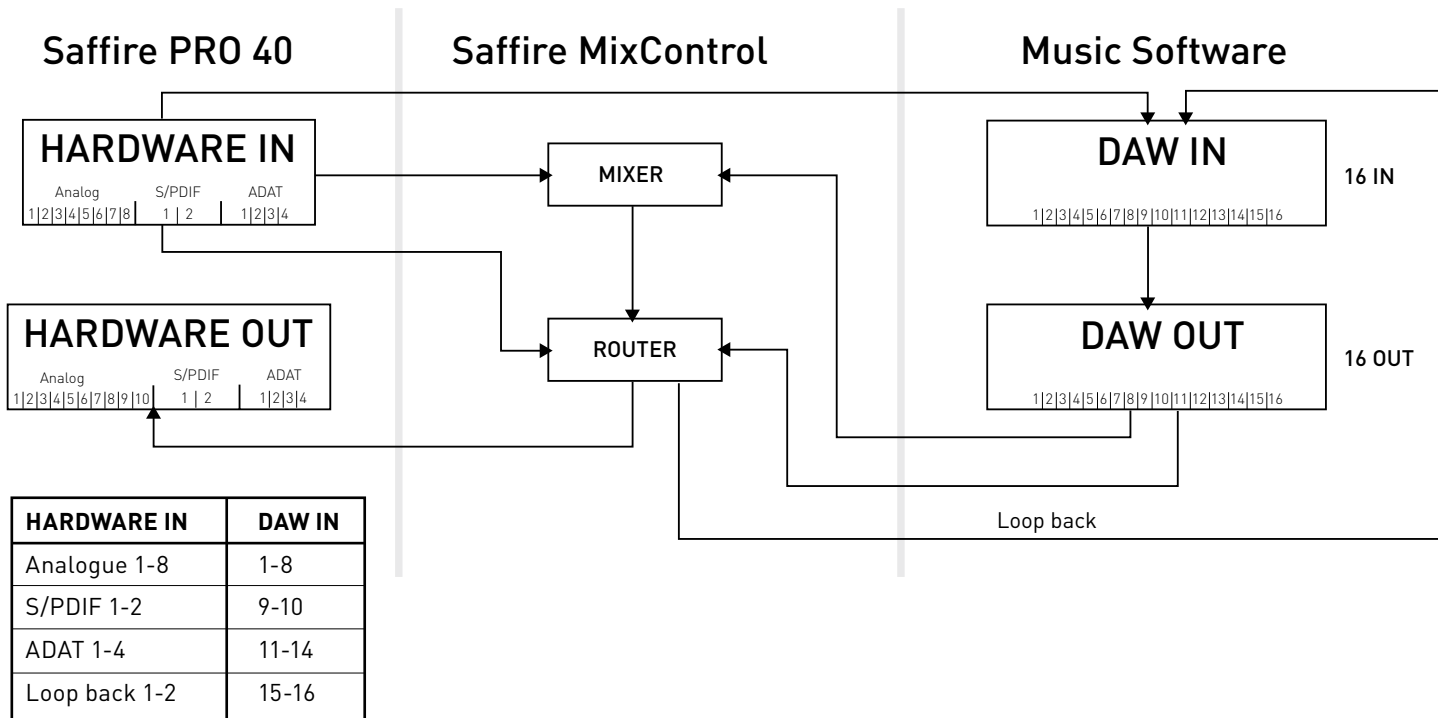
Saffire PRO 40

Saffire MixControl

Music Software

HARDWARE IN
Analog 1|2|3|4|5|6|7|8
S/PDIF 1 | 2
ADAT 1|2|3|4

MIXER

DAW IN
1|2|3|4|5|6|7|8|9|10|11|12|13|14|15|16

16 IN

HARDWARE OUT
Analog 1|2|3|4|5|6|7|8|9|10
S/PDIF 1 | 2
ADAT 1|2|3|4

ROUTER

DAW OUT
1|2|3|4|5|6|7|8|9|10|11|12|13|14|15|16

16 OUT

Loop back

| HARDWARE IN | DAW IN |
|---|---|
| Analogue 1-8 | 1-8 |
| S/PDIF 1-2 | 9-10 |
| ADAT 1-4 | 11-14 |
| Loop back 1-2 | 15-16 |